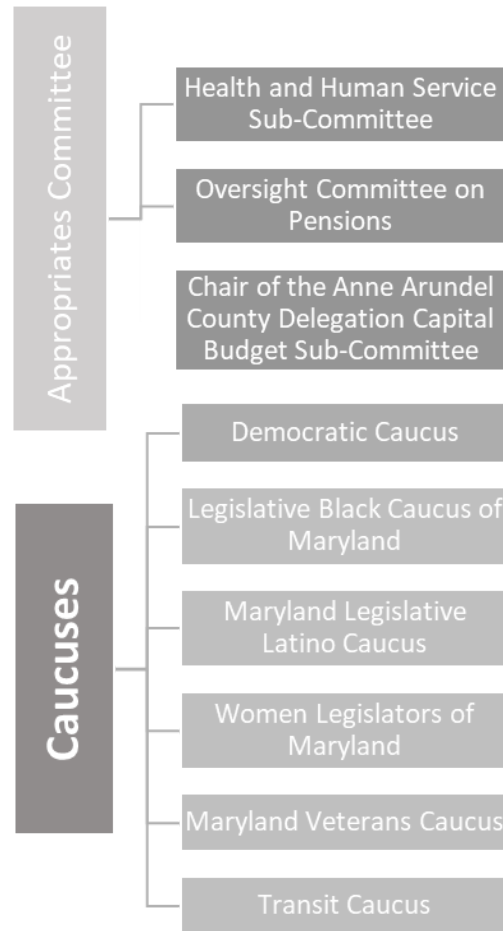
Appropriates Committee

Health and Human Service Sub-Committee

Oversight Committee on Pensions

Chair of the Anne Arundel County Delegation Capital Budget Sub-Committee

Caucuses

Democratic Caucus

Legislative Black Caucus of Maryland

Maryland Legislative Latino Caucus

Women Legislators of Maryland

Maryland Veterans Caucus

Transit Caucus